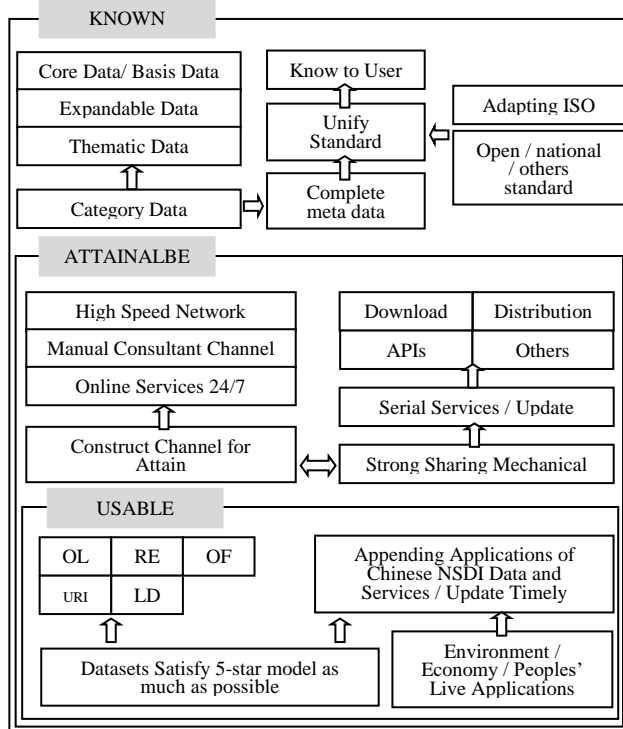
KNOWN

Core Data/ Basis Data

Expandable Data

Thematic Data

Category Data

Know to User

Unify Standard

Complete meta data

Adapting ISO

Open / national / others standard

ATTAINALBE

High Speed Network

Manual Consultant Channel

Online Services 24/7

Construct Channel for Attain

Download

Distribution

APIs

Others

Serial Services / Update

Strong Sharing Mechanical

USABLE

| OL | RE | OF |
|---|---|---|
| URI | LD | |

Datasets Satisfy 5-star model as much as possible

Appending Applications of Chinese NSDI Data and Services / Update Timely

Environment / Economy / Peoples' Live Applications